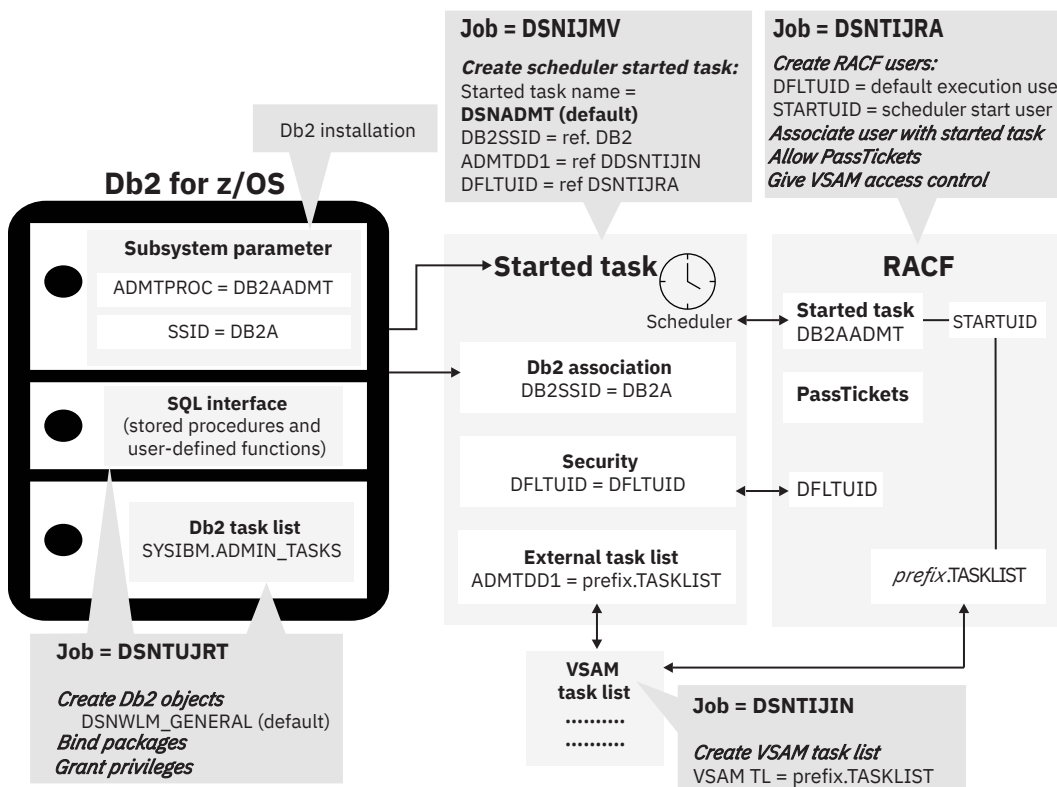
Job = DSNIJMV

Create scheduler started task:
Started task name =
DSNADMT (default)
DB2SSID = ref. DB2
ADMTDD1 = ref DDSNTIJIN
DFLTUID = ref DSNTIJRA

Job = DSNTIJRA

Create RACF users:
DFLTUID = default execution use
STARTUID = scheduler start user
Associate user with started task
Allow PassTickets
Give VSAM access control

Db2 installation

Db2 for z/OS

Subsystem parameter
ADMTPROC = DB2AADMT
SSID = DB2A

SQL interface
(stored procedures and user-defined functions)

Db2 task list
SYSIBM.ADMIN_TASKS

Started task

Scheduler

Db2 association
DB2SSID = DB2A

Security
DFLTUID = DFLTUID

External task list
ADMTDD1 = prefix.TASKLIST

RACF

Started task
DB2AADMT

STARTUID

PassTickets

DFLTUID

prefix.TASKLIST

Job = DSNTUJRT

Create Db2 objects
DSNWLM_GENERAL (default)
Bind packages
Grant privileges

VSAM
task list
..........
..........

Job = DSNTIJIN

Create VSAM task list
VSAM TL = prefix.TASKLIST